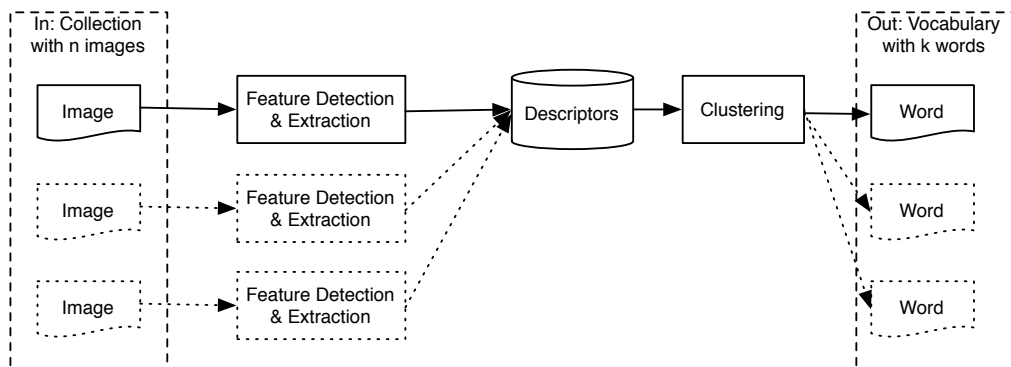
In: Collection with n images

Image

Image

Image

Feature Detection & Extraction

Feature Detection & Extraction

Feature Detection & Extraction

Descriptors

Clustering

Out: Vocabulary with k words

Word

Word

Word